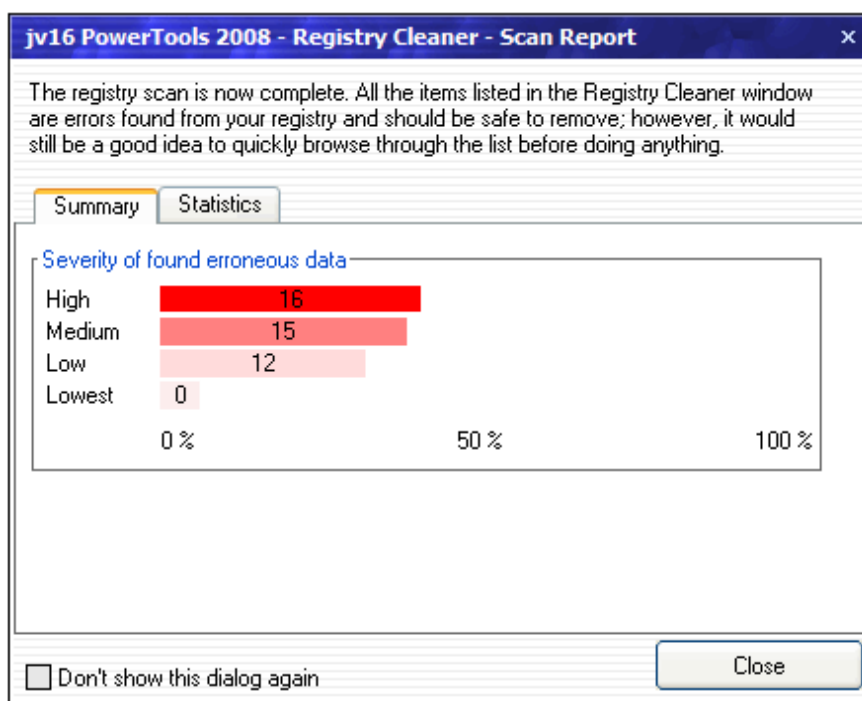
jv16 PowerTools 2008 - Registry Cleaner - Scan Report

×

The registry scan is now complete. All the items listed in the Registry Cleaner window are errors found from your registry and should be safe to remove; however, it would still be a good idea to quickly browse through the list before doing anything.

Summary

Statistics

Severity of found erroneous data

High 16
Medium 15
Low 12
Lowest 0

0 % 50 % 100 %

Don't show this dialog again

Close